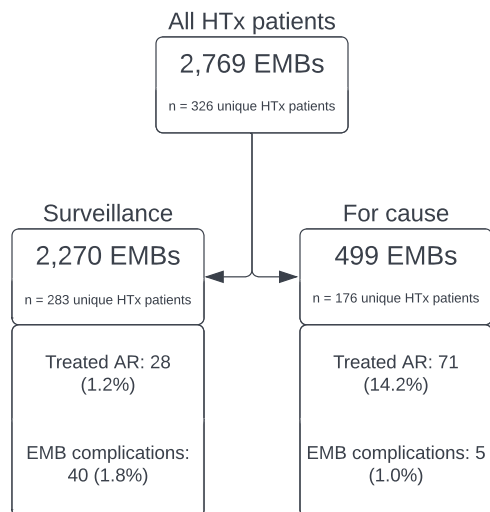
All HTx patients

2,769 EMBs

n = 326 unique HTx patients

Surveillance

2,270 EMBs

n = 283 unique HTx patients

Treated AR: 28 (1.2%)

EMB complications: 40 (1.8%)

For cause

499 EMBs

n = 176 unique HTx patients

Treated AR: 71 (14.2%)

EMB complications: 5 (1.0%)